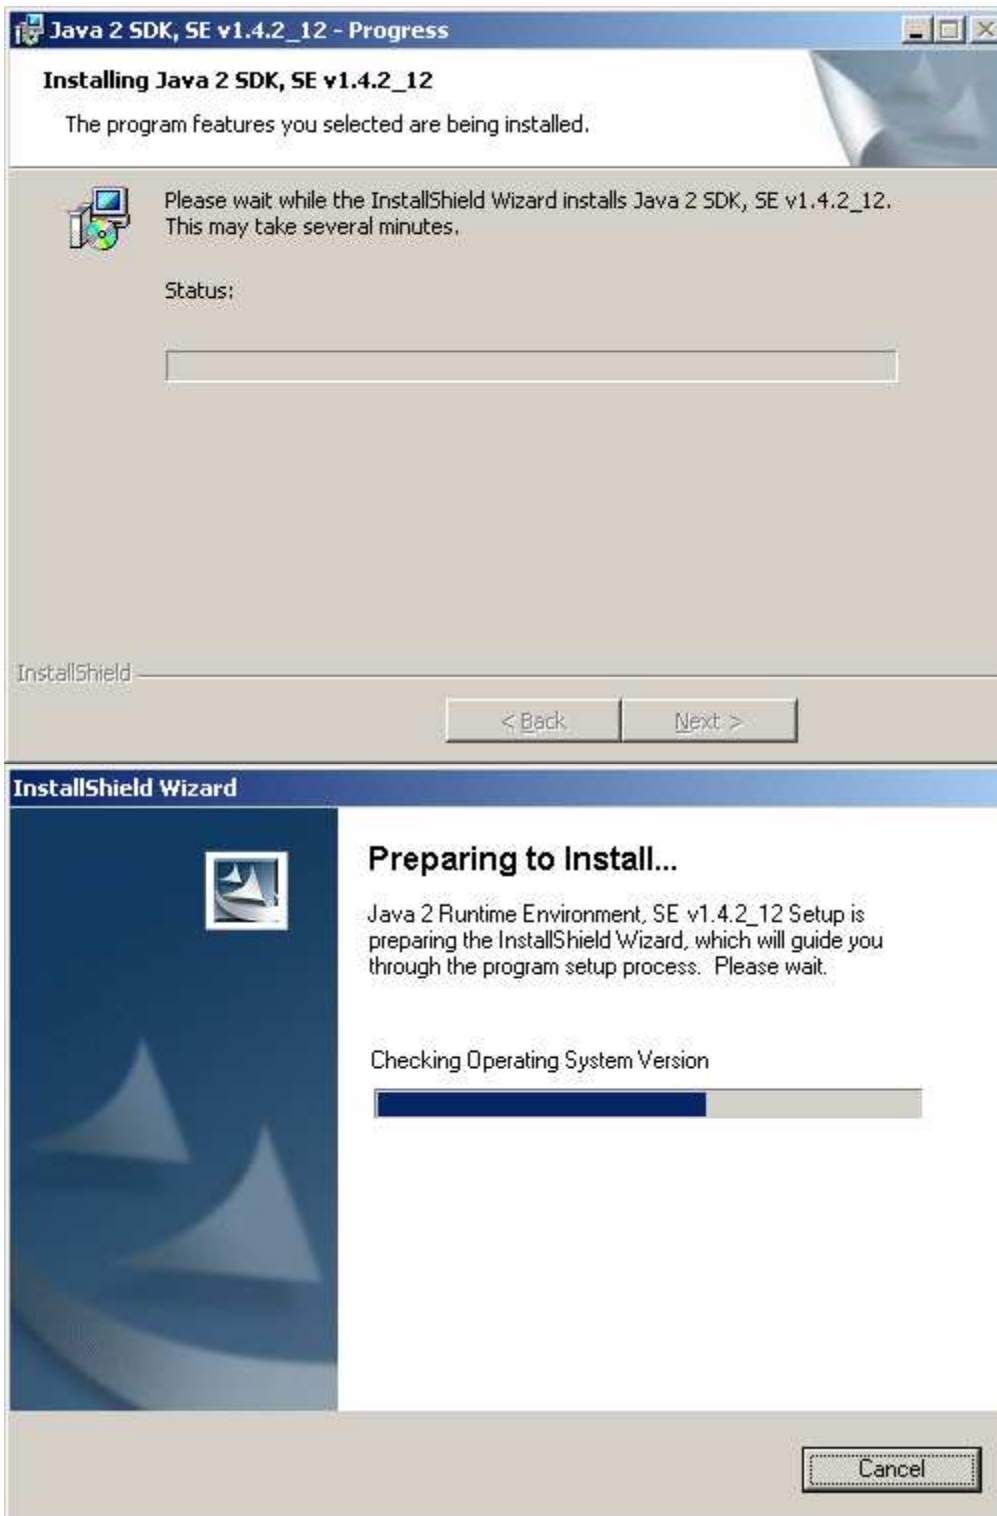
Java 2 SDK, SE v1.4.2_12 - Progress

Installing Java 2 SDK, SE v1.4.2_12

The program features you selected are being installed.

Please wait while the InstallShield Wizard installs Java 2 SDK, SE v1.4.2_12. This may take several minutes.

Status:

InstallShield

< Back

Next >

InstallShield Wizard

Preparing to Install...

Java 2 Runtime Environment, SE v1.4.2_12 Setup is preparing the InstallShield Wizard, which will guide you through the program setup process. Please wait.

Checking Operating System Version

Cancel